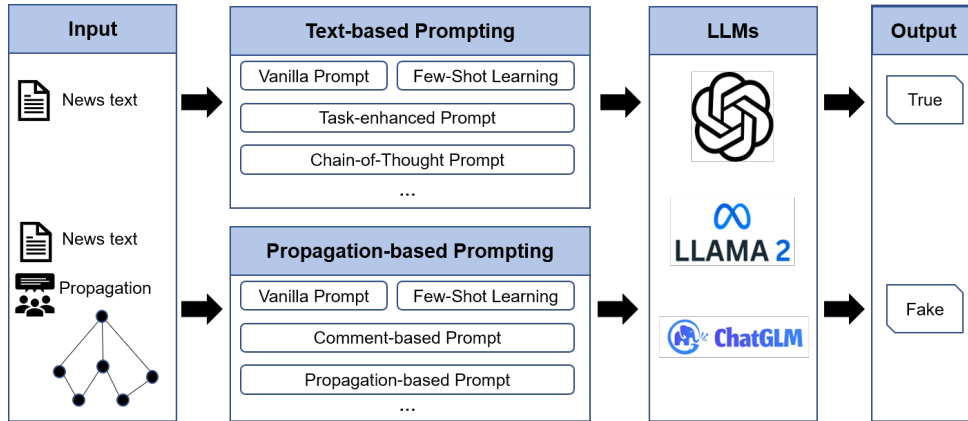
Input

News text

News text

Propagation

Text-based Prompting

Vanilla Prompt

Few-Shot Learning

Task-enhanced Prompt

Chain-of-Thought Prompt

...

Propagation-based Prompting

Vanilla Prompt

Few-Shot Learning

Comment-based Prompt

Propagation-based Prompt

...

LLMs

LLAMA 2

ChatGLM

Output

True

Fake